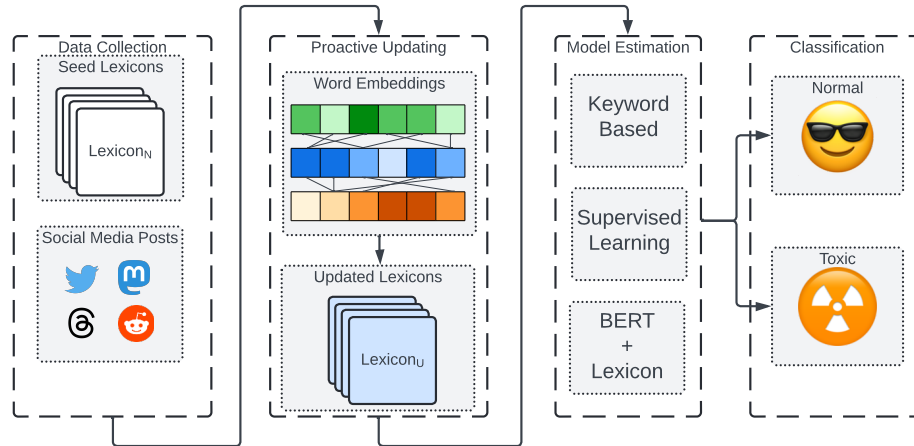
Data Collection

Seed Lexicons

Lexicon$_N$

Social Media Posts

Proactive Updating

Word Embeddings

Updated Lexicons

Lexicon$_U$

Model Estimation

Keyword Based

Supervised Learning

BERT + Lexicon

Classification

Normal

Toxic